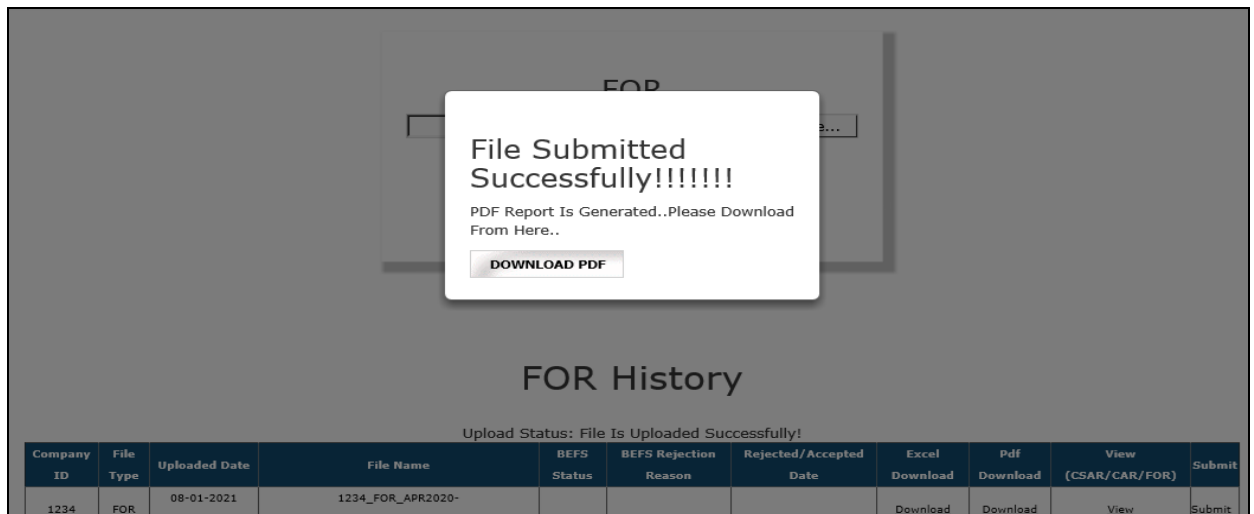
FOR

e...

File Submitted Successfully!!!!!!!

PDF Report Is Generated..Please Download From Here..

DOWNLOAD PDF

FOR History

Upload Status: File Is Uploaded Successfully!

| Company ID | File Type | Uploaded Date | File Name | BEFS Status | BEFS Rejection Reason | Rejected/Accepted Date | Excel Download | Pdf Download | View (CSAR/CAR/FOR) | Submit |
|---|---|---|---|---|---|---|---|---|---|---|
| 1234 | FOR | 08-01-2021 | 1234_FOR_APR2020- | | | | Download | Download | View | Submit |